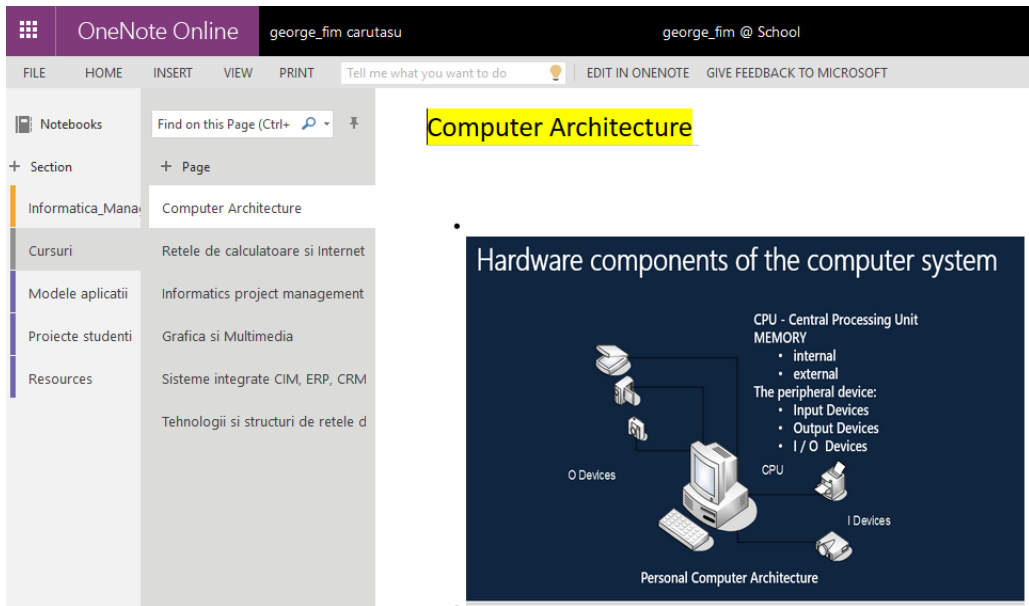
OneNote Online george_fim carutasu george_fim @ School

FILE HOME INSERT VIEW PRINT Tell me what you want to do EDIT IN ONENOTE GIVE FEEDBACK TO MICROSOFT

Notebooks

+ Section

Informatica_Mana

Cursuri

Modele aplicatii

Proiecte studenti

Resources

Find on this Page (Ctrl+

+ Page

Computer Architecture

Retele de calculatoare si Internet

Informatics project management

Grafica si Multimedia

Sisteme integrate CIM, ERP, CRM

Tehnologii si structuri de retele d

Computer Architecture

•

Hardware components of the computer system

CPU - Central Processing Unit
MEMORY
• internal
• external
The peripheral device:
• Input Devices
• Output Devices
• I / O Devices

O Devices

CPU

I Devices

Personal Computer Architecture